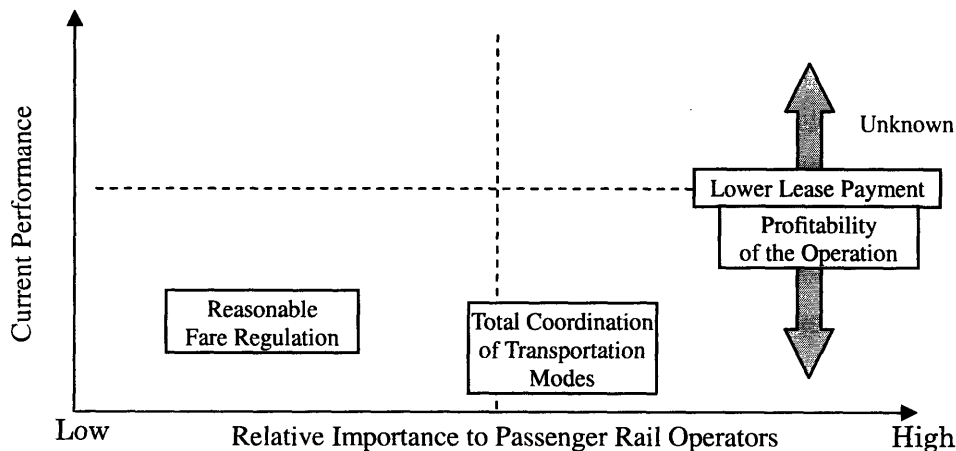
Current Performance

Unknown

Lower Lease Payment

Profitability of the Operation

Reasonable Fare Regulation

Total Coordination of Transportation Modes

Low

Relative Importance to Passenger Rail Operators

High